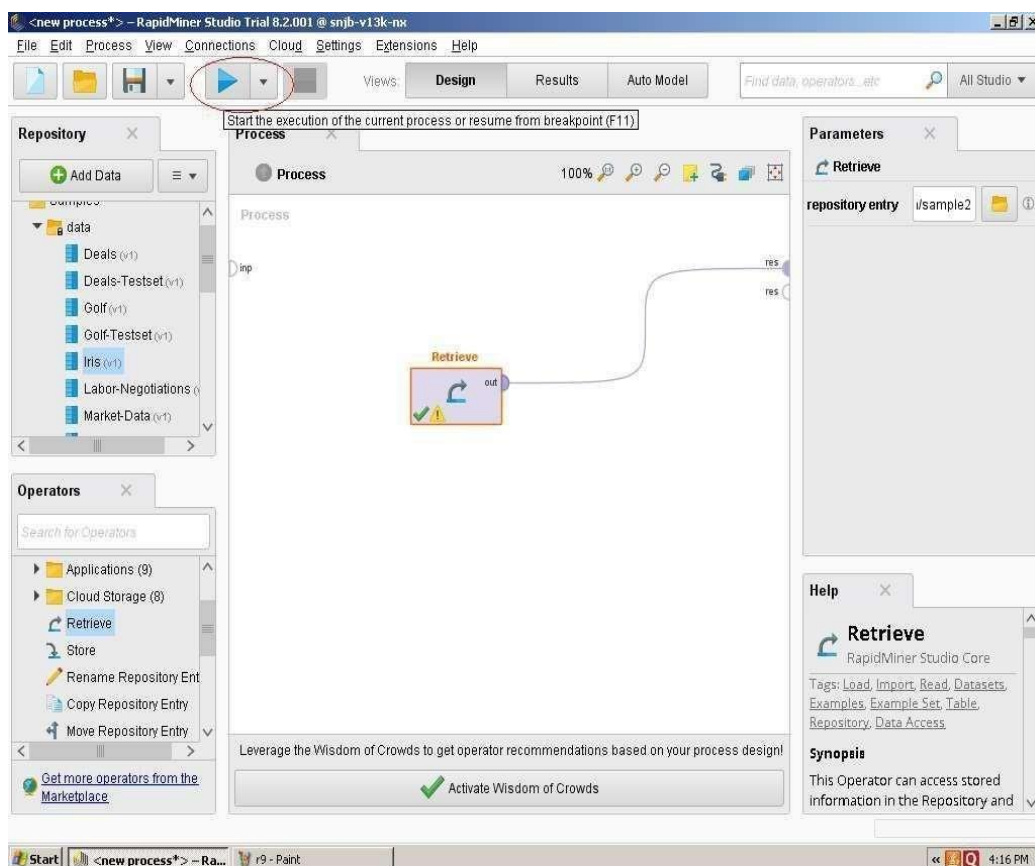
<new process*> – RapidMiner Studio Trial 8.2.001 @ snjb-v13k-nx

File Edit Process View Connections Cloud Settings Extensions Help

Views: Design Results Auto Model

Find data, operators...etc

All Studio ▾

Start the execution of the current process or resume from breakpoint (F11)

Repository

Add Data

data

Deals (v1)

Deals-Testset (v1)

Golf (v1)

Golf-Testset (v1)

Iris (v1)

Labor-Negotiations

Market-Data (v1)

Process

Process

100%

Process

inp

res

res

Retrieve

out

Parameters

Retrieve

repository entry

i/sample2

Operators

Search for Operators

Applications (9)

Cloud Storage (8)

Retrieve

Store

Rename Repository Ent

Copy Repository Entry

Move Repository Entry

Get more operators from the Marketplace

Leverage the Wisdom of Crowds to get operator recommendations based on your process design!

Activate Wisdom of Crowds

Help

Retrieve

RapidMiner Studio Core

Tags: Load, Import, Read, Datasets, Examples, Example Set, Table, Repository, Data Access

Synopsis

This Operator can access stored information in the Repository and

Start

<new process*> – Ra...

r9 - Paint

4:16 PM